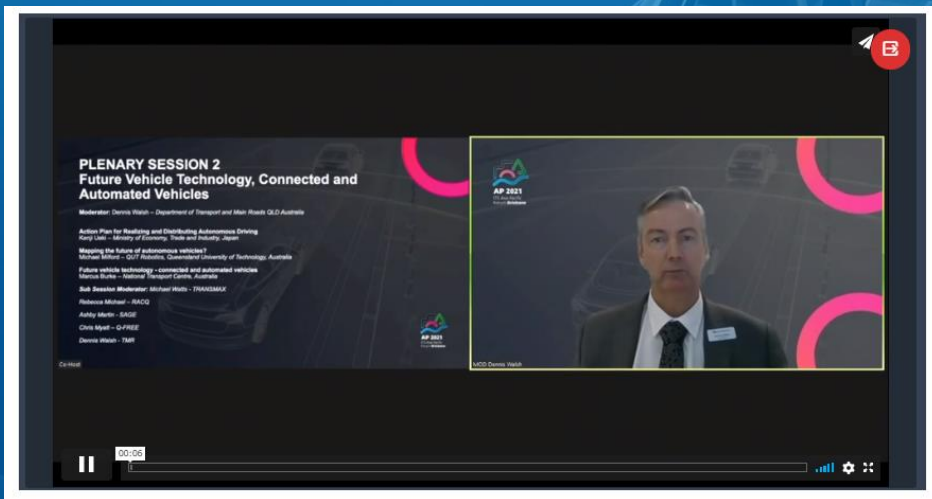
PLENARY SESSION 2
Future Vehicle Technology, Connected and Automated Vehicles

Moderator: Dennis Walsh – Department of Transport and Main Roads QLD Australia

Action Plan for Realizing and Distributing Autonomous Driving
Kenji Ueki – Ministry of Economy, Trade and Industry, Japan

Mapping the future of autonomous vehicles?
Michael Milford – QUT Robotics, Queensland University of Technology, Australia

Future vehicle technology - connected and automated vehicles
Marcus Burke – National Transport Centre, Australia

Sub Session Moderator: Michael Wells – TRANSMAX

Rebecca Michael – RACQ

Ashby Martin – SAGE

Chris Myatt – Q-FREE

Dennis Walsh - TMR

AP 2021

Co-Host

AP 2021

MOD Dennis Walsh

00:06